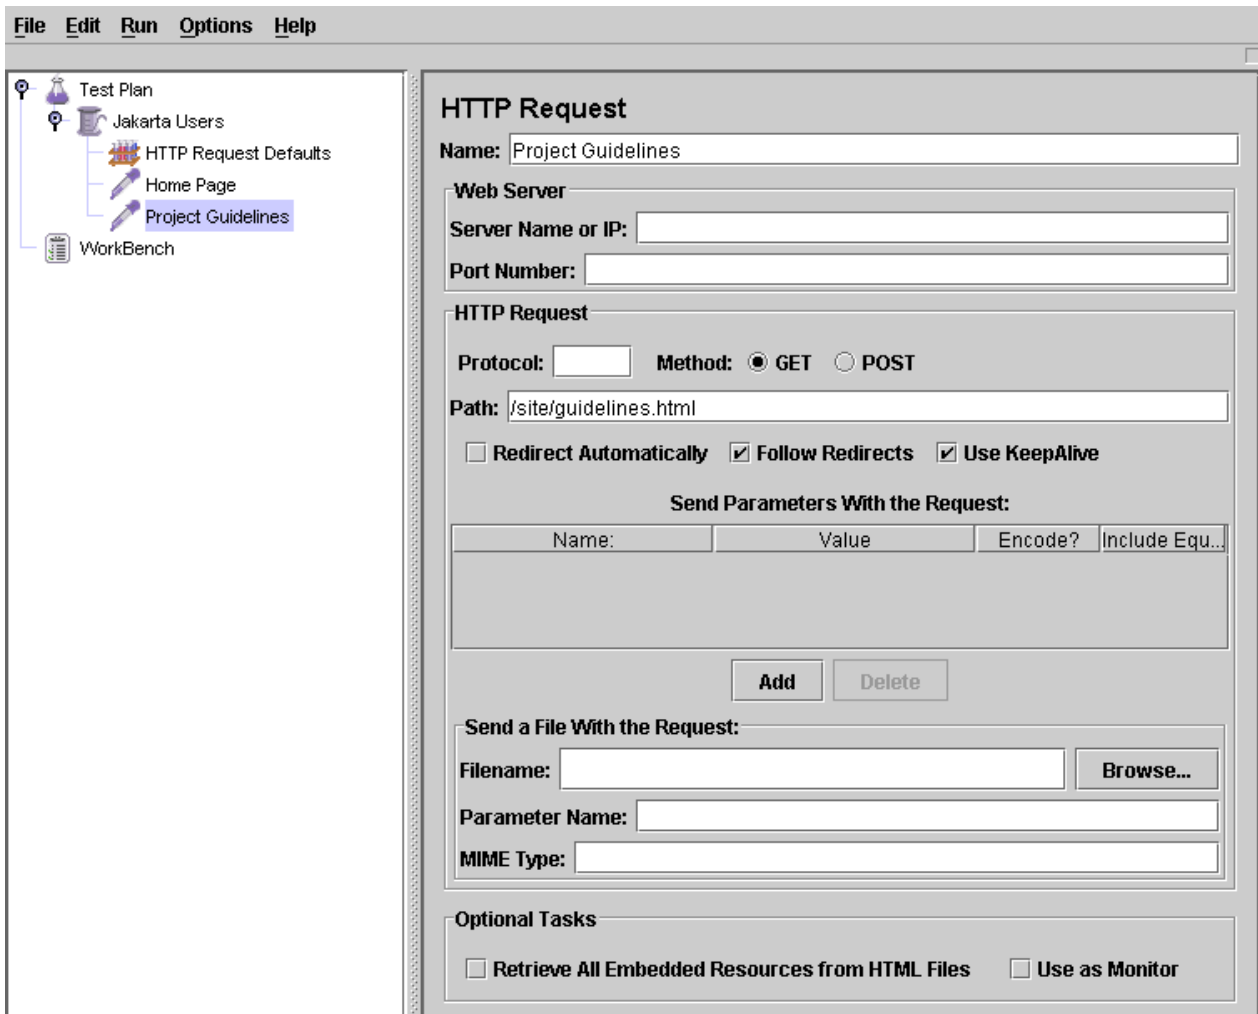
File Edit Run Options Help

Test Plan
Jakarta Users
HTTP Request Defaults
Home Page
Project Guidelines
WorkBench

HTTP Request

Name: Project Guidelines

Web Server
Server Name or IP:
Port Number:

HTTP Request
Protocol: Method: GET POST
Path: /site/guidelines.html
Redirect Automatically Follow Redirects Use KeepAlive

Send Parameters With the Request:

| Name: | Value | Encode? | Include Equ... |
|---|---|---|---|

Add Delete

Send a File With the Request:
Filename: Browse...
Parameter Name:
MIME Type:

Optional Tasks
Retrieve All Embedded Resources from HTML Files Use as Monitor